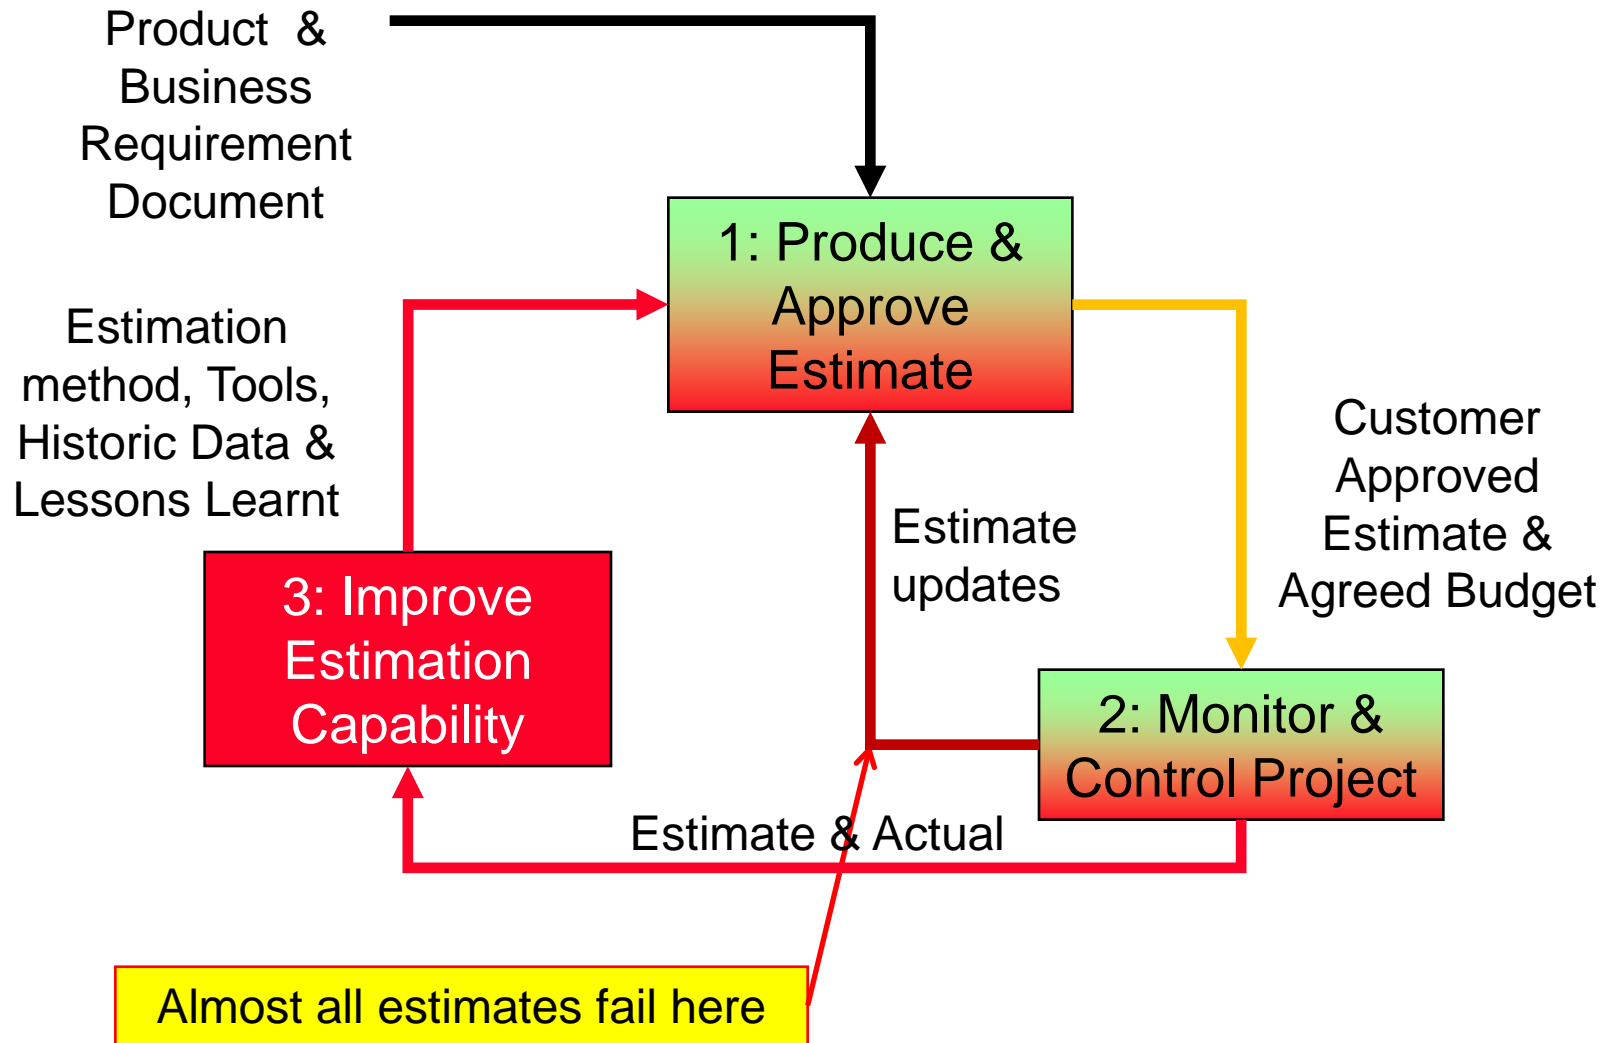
Product & Business Requirement Document

1: Produce & Approve Estimate

Estimation method, Tools, Historic Data & Lessons Learnt

Customer Approved Estimate & Agreed Budget

Estimate updates

3: Improve Estimation Capability

2: Monitor & Control Project

Estimate & Actual

Almost all estimates fail here